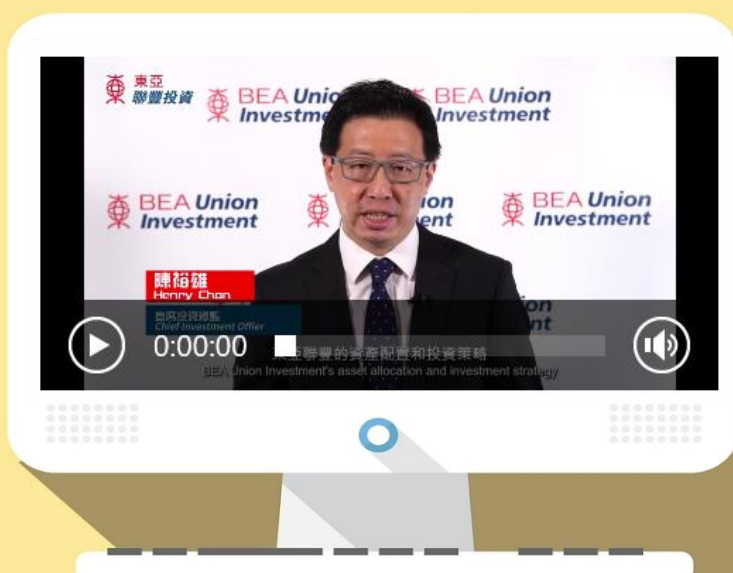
東亞聯豐投資

BEA Union Investment

BEA Union Investment

BEA Union Investment

BEA Union Investment

BEA Union Investment

BEA Union Investment

陳裕鏈
Henry Chan
首席投資總監
Chief Investment Officer

0:00:00

東亞聯豐的資產配置和投資策略
BEA Union Investment's asset allocation and investment strategy